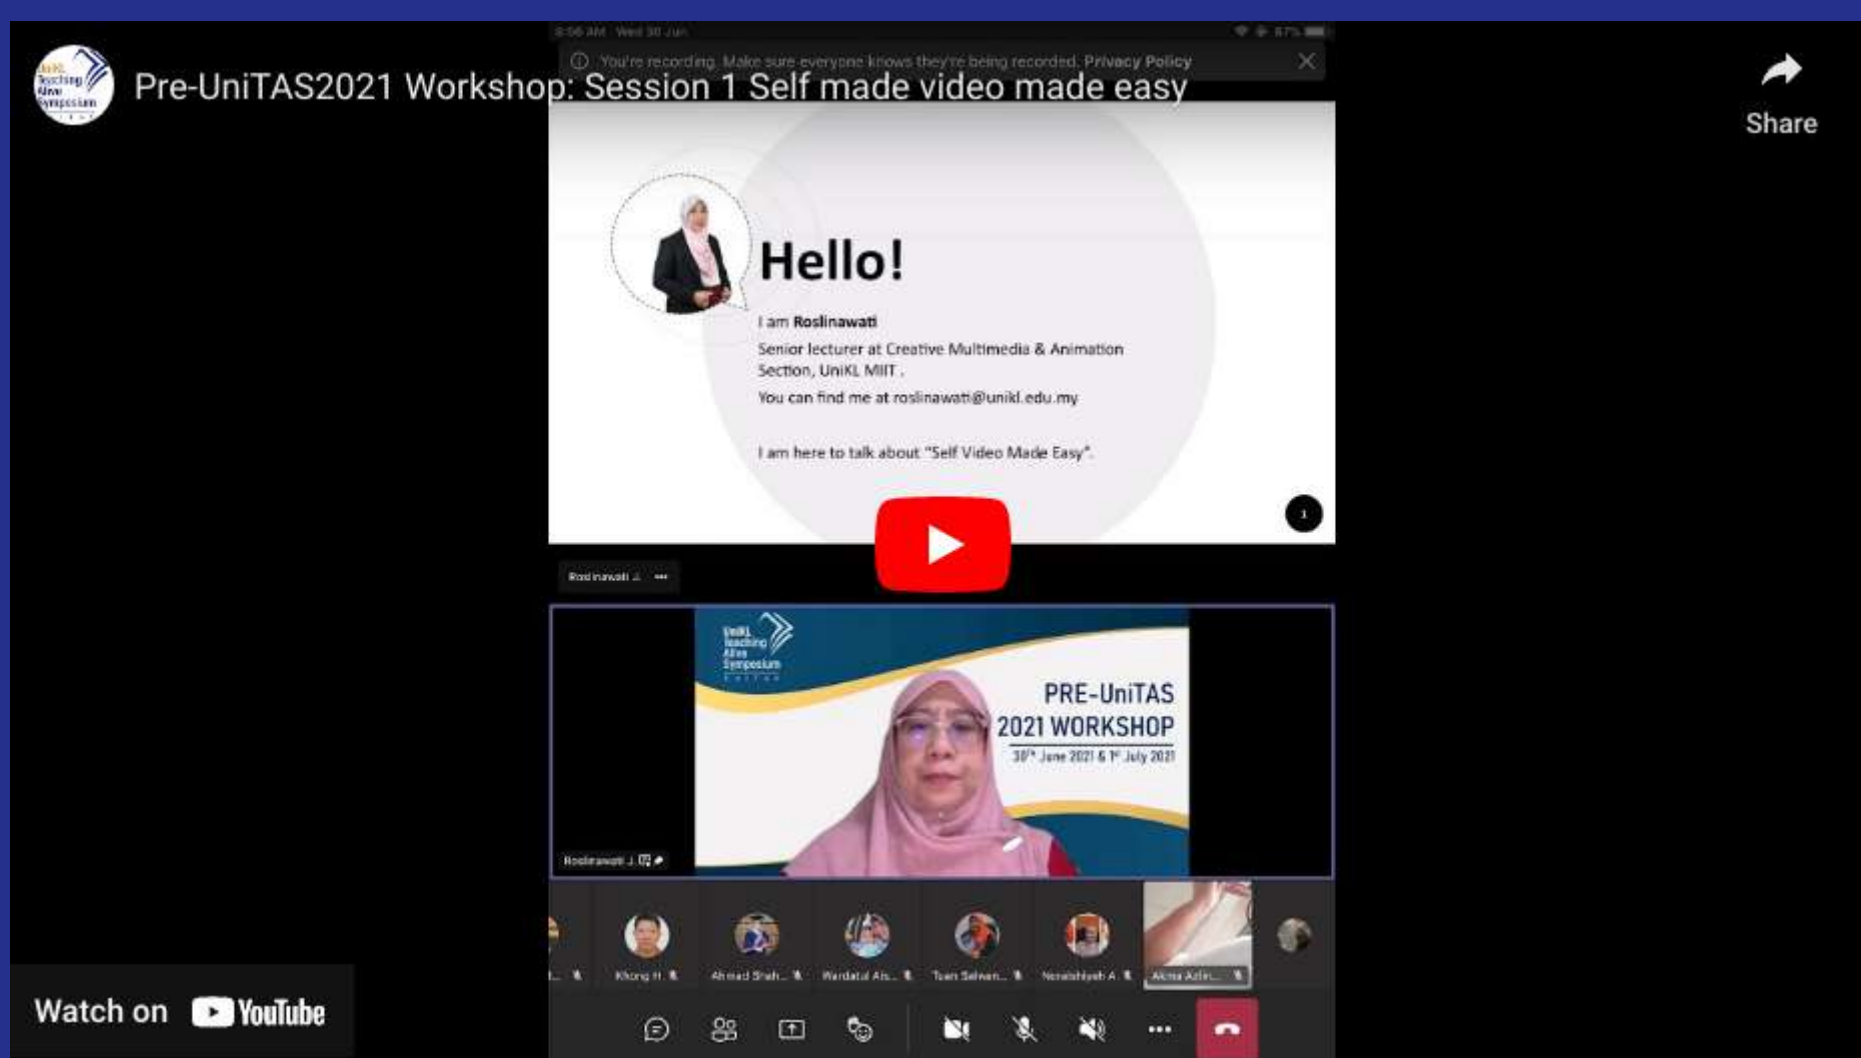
Pre-UniTAS2021 Workshop: Session 1 Self made video made easy

Share

8:56 AM Wed 30 Jun

You're recording. Make sure everyone knows they're being recorded. Privacy Policy

Hello!

I am Roslinawati

Senior lecturer at Creative Multimedia & Animation Section, UniKL MIIT .

You can find me at roslinawati@unikl.edu.my

I am here to talk about "Self Video Made Easy".

1

Roslinawati J.

UniKL Teaching Alive Symposium

PRE-UniTAS 2021 WORKSHOP

30th June 2021 & 1st July 2021

Roslinawati J.

Khong H.

Ahmad Shah...

Wardatul Ais...

Tuan Selvan...

Norulshiyah A.

Akma Azlin...

Watch on YouTube